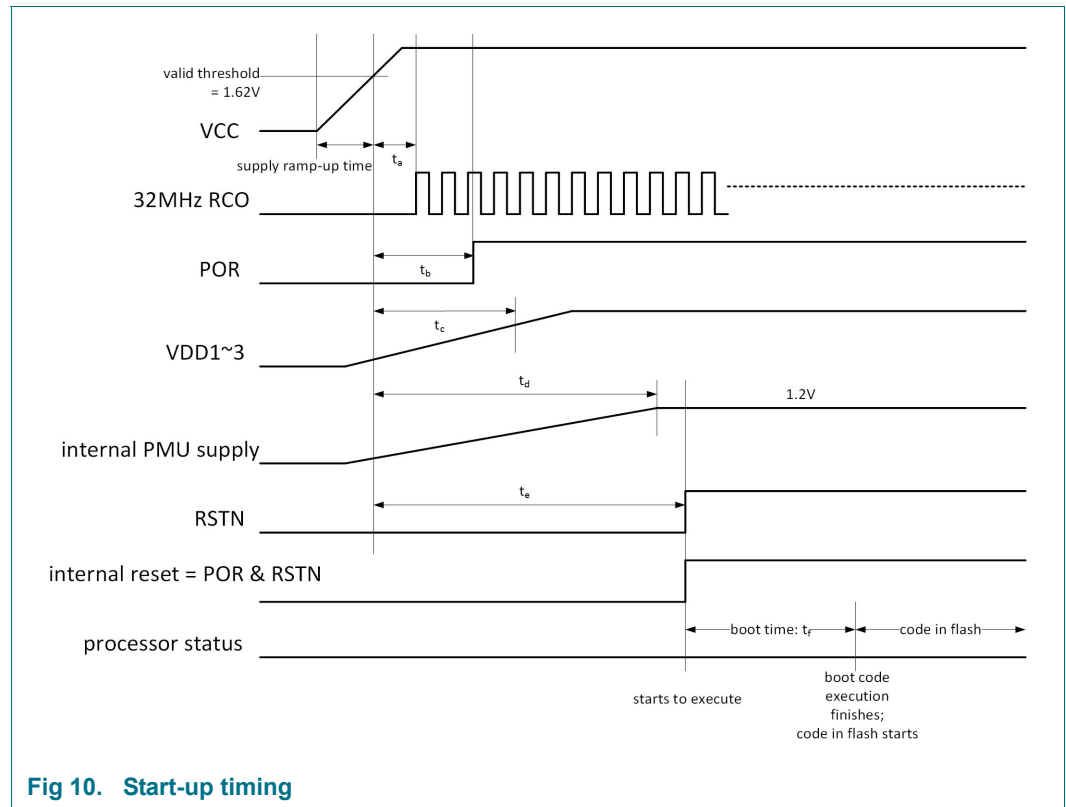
valid threshold = 1.62V

VCC

supply ramp-up time

$t_a$

32MHz RCO

POR

$t_b$

$t_c$

VDD1~3

$t_d$

1.2V

internal PMU supply

$t_e$

RSTN

internal reset = POR & RSTN

processor status

boot time: $t_f$

code in flash

starts to execute

boot code execution finishes; code in flash starts

Fig 10. Start-up timing